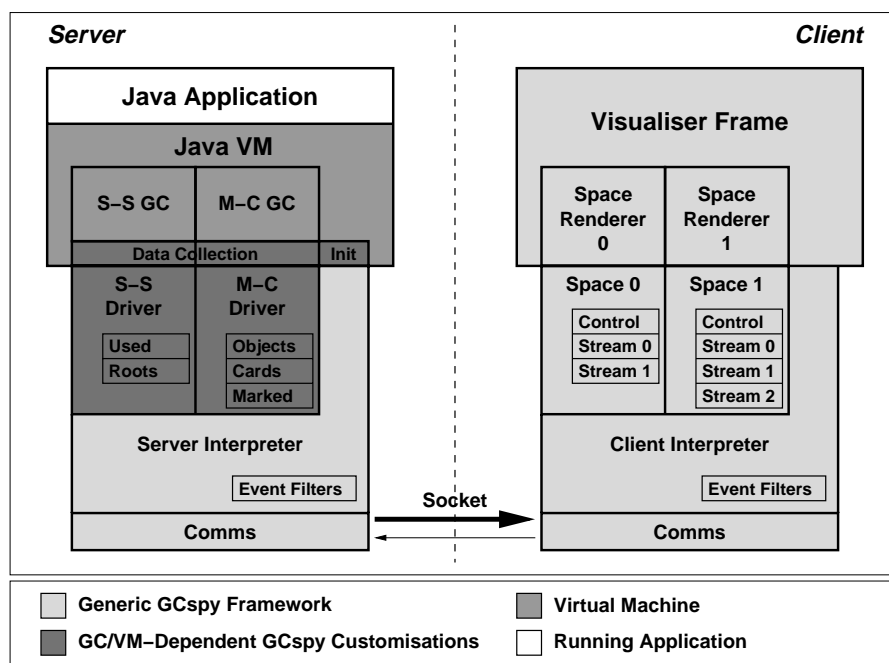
Server

Client

Java Application

Java VM

S−S GC

M−C GC

Data Collection

Init

S−S Driver

M−C Driver

Used

Roots

Objects

Cards

Marked

Server Interpreter

Event Filters

Comms

Socket

Visualiser Frame

Space Renderer 0

Space Renderer 1

Space 0

Space 1

Control

Stream 0

Stream 1

Control

Stream 0

Stream 1

Stream 2

Client Interpreter

Event Filters

Comms

Generic GCspy Framework

Virtual Machine

GC/VM−Dependent GCspy Customisations

Running Application